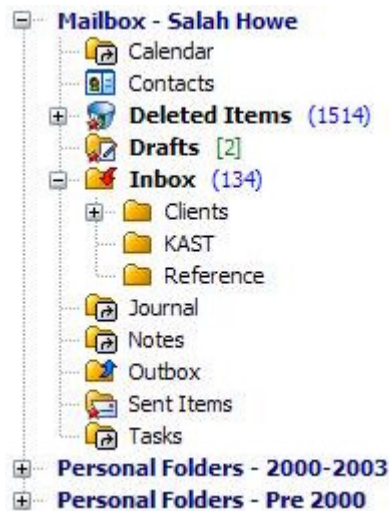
Mailbox - Salah Howe
Calendar
Contacts
Deleted Items (1514)
Drafts [2]
Inbox (134)
Clients
KAST
Reference
Journal
Notes
Outbox
Sent Items
Tasks
Personal Folders - 2000-2003
Personal Folders - Pre 2000